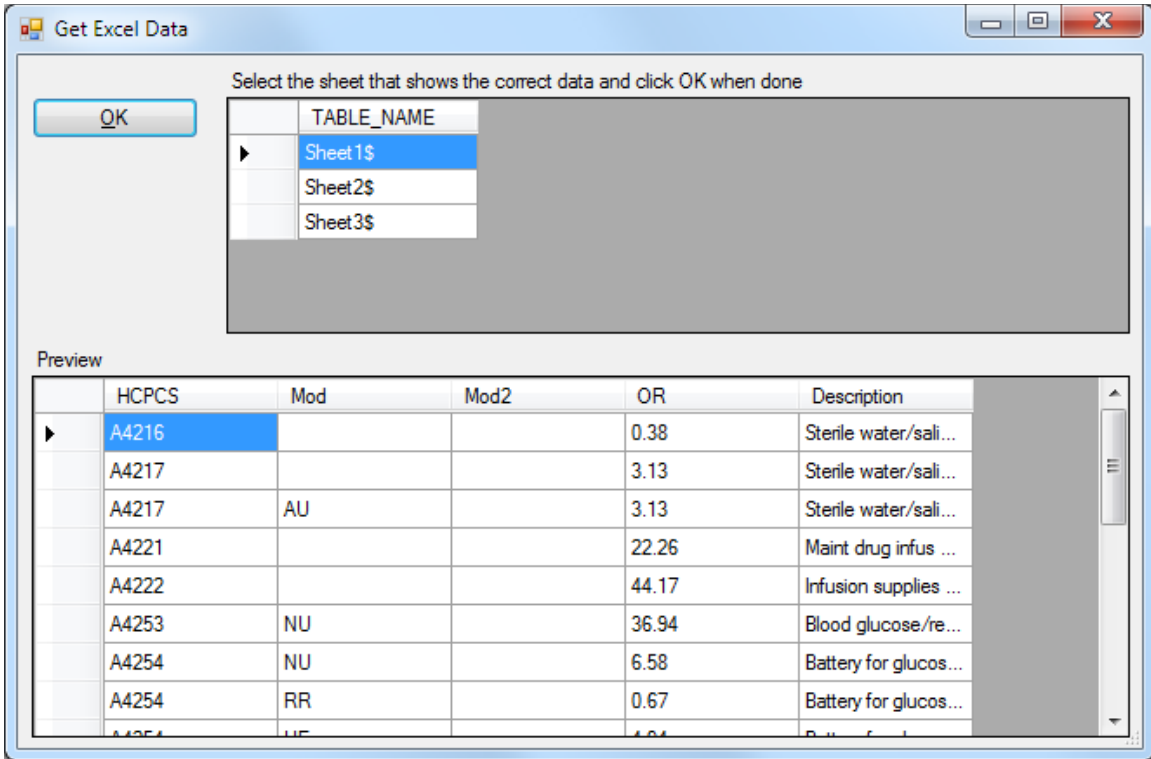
Get Excel Data

OK

Select the sheet that shows the correct data and click OK when done

| | TABLE_NAME |
|---|---|
| ▶ | Sheet1$ |
| | Sheet2$ |
| | Sheet3$ |

Preview

| | HCPCS | Mod | Mod2 | OR | Description |
|---|---|---|---|---|---|
| ▶ | A4216 | | | 0.38 | Sterile water/sali... |
| | A4217 | | | 3.13 | Sterile water/sali... |
| | A4217 | AU | | 3.13 | Sterile water/sali... |
| | A4221 | | | 22.26 | Maint drug infus ... |
| | A4222 | | | 44.17 | Infusion supplies ... |
| | A4253 | NU | | 36.94 | Blood glucose/re... |
| | A4254 | NU | | 6.58 | Battery for glucos... |
| | A4254 | RR | | 0.67 | Battery for glucos... |
| | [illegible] | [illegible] | | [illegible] | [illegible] |